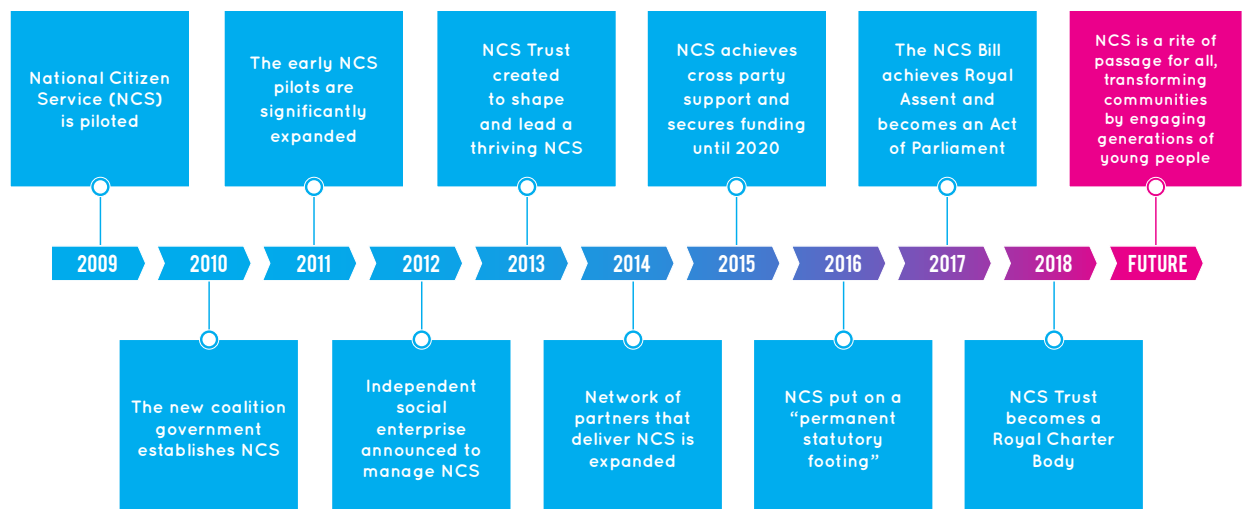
National Citizen Service (NCS) is piloted

The early NCS pilots are significantly expanded

NCS Trust created to shape and lead a thriving NCS

NCS achieves cross party support and secures funding until 2020

The NCS Bill achieves Royal Assent and becomes an Act of Parliament

NCS is a rite of passage for all, transforming communities by engaging generations of young people

2009

2010

2011

2012

2013

2014

2015

2016

2017

2018

FUTURE

The new coalition government establishes NCS

Independent social enterprise announced to manage NCS

Network of partners that deliver NCS is expanded

NCS put on a "permanent statutory footing"

NCS Trust becomes a Royal Charter Body